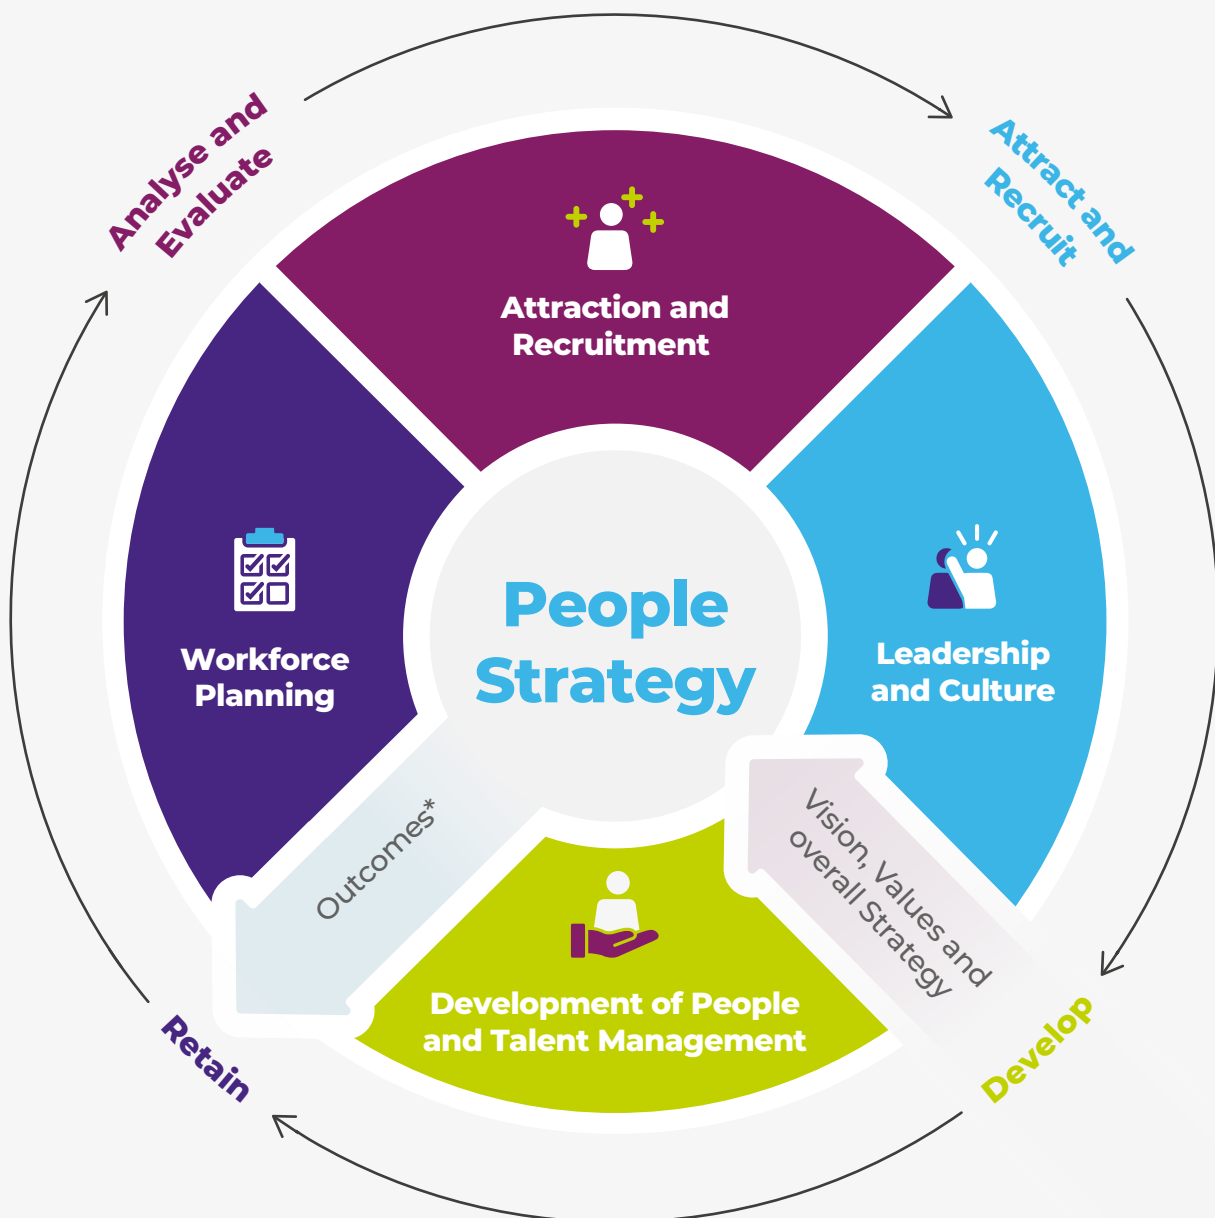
Analyse and Evaluate

Attract and Recruit

Attraction and Recruitment

Workforce Planning

People Strategy

Leadership and Culture

Outcomes*

Vision, Values and overall Strategy

Development of People and Talent Management

Retain

Develop